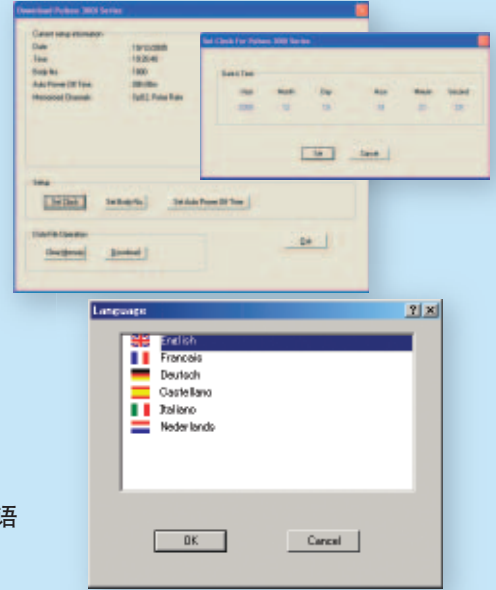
Download Pulsox 3000 Series

Current setup information

Date 13/10/2005
Time 13:25:40
Body No. 1000
Auto Power Off Time 200 Min
Measured Channels SpO2, Pulse Rate

Set Clock For Pulsox 3000 Series

Current Time

| Year | Month | Day | Hour | Minute | Second |
|---|---|---|---|---|---|
| 2005 | 10 | 13 | 15 | 21 | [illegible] |

OK Cancel

Setup

Set Clock Set Body No. Set Auto Power Off Time

Data File Operation

Clear Memory Download

Exit

Language ? ×

English
Francais
Deutsch
Castellano
Italiano
Nederlands

OK Cancel

語